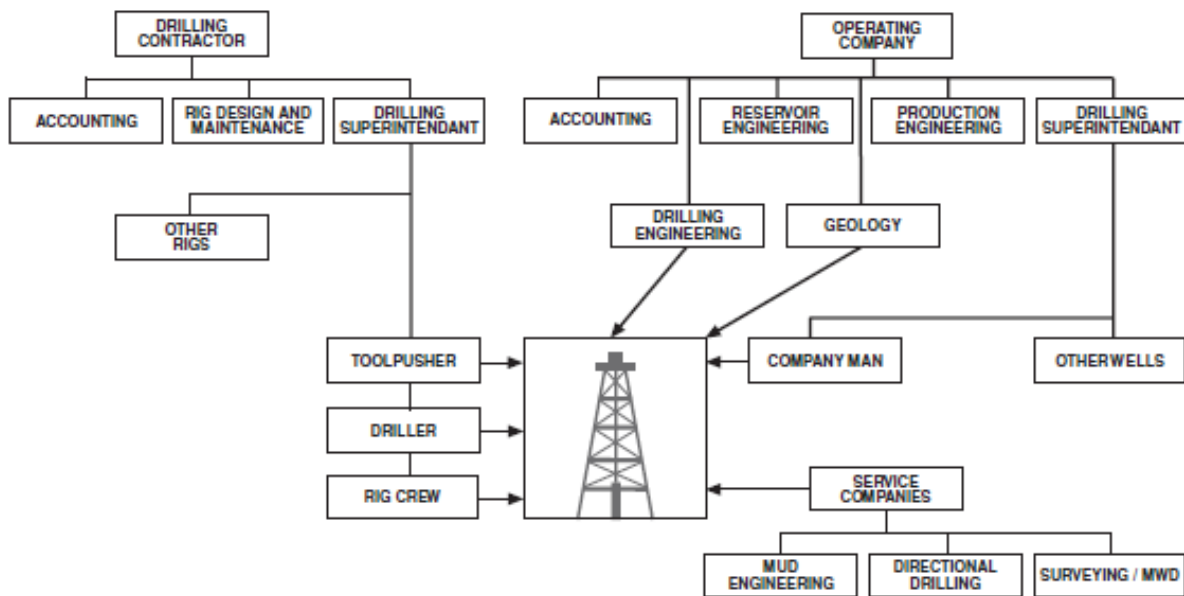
DRILLING CONTRACTOR

ACCOUNTING

RIG DESIGN AND MAINTENANCE

DRILLING SUPERINTENDANT

OTHER RIGS

TOOLPUSHER

DRILLER

RIG CREW

OPERATING COMPANY

ACCOUNTING

RESERVOIR ENGINEERING

PRODUCTION ENGINEERING

DRILLING SUPERINTENDANT

DRILLING ENGINEERING

GEOLOGY

COMPANY MAN

OTHERWELLS

SERVICE COMPANIES

MUD ENGINEERING

DIRECTIONAL DRILLING

SURVEYING / MWD